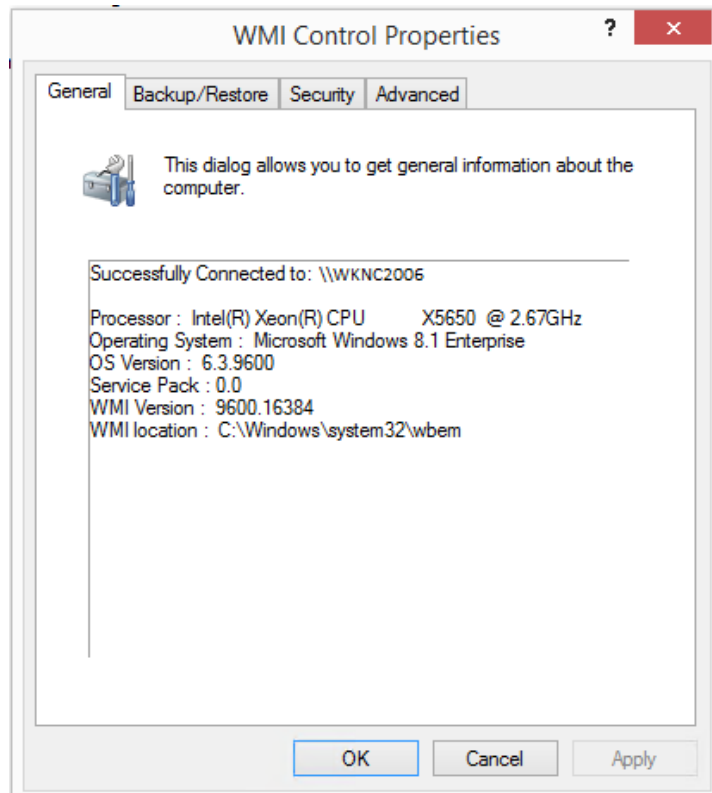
WMI Control Properties

?

✕

General

Backup/Restore

Security

Advanced

This dialog allows you to get general information about the computer.

Successfully Connected to: \\WKNC2006

Processor : Intel(R) Xeon(R) CPU X5650 @ 2.67GHz
Operating System : Microsoft Windows 8.1 Enterprise
OS Version : 6.3.9600
Service Pack : 0.0
WMI Version : 9600.16384
WMI location : C:\Windows\system32\wbem

OK

Cancel

Apply